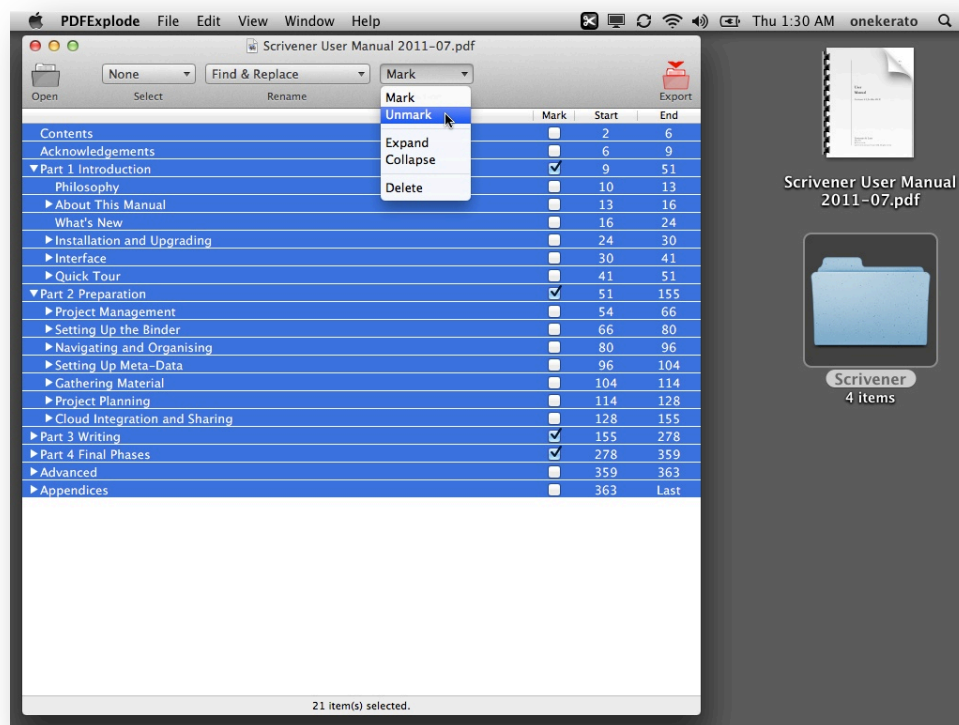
PDFExplode File Edit View Window Help Thu 1:30 AM onekerato

Scrivener User Manual 2011-07.pdf

Open | None | Select | Find & Replace | Rename | Mark | Export

Mark
Unmark
Expand
Collapse
Delete

| | Mark | Start | End |
|---|---|---|---|
| Contents | ☐ | 2 | 6 |
| Acknowledgements | ☐ | 6 | 9 |
| ▼Part 1 Introduction | ☑ | 9 | 51 |
| Philosophy | ☐ | 10 | 13 |
| ▶About This Manual | ☐ | 13 | 16 |
| What's New | ☐ | 16 | 24 |
| ▶Installation and Upgrading | ☐ | 24 | 30 |
| ▶Interface | ☐ | 30 | 41 |
| ▶Quick Tour | ☐ | 41 | 51 |
| ▼Part 2 Preparation | ☑ | 51 | 155 |
| ▶Project Management | ☐ | 54 | 66 |
| ▶Setting Up the Binder | ☐ | 66 | 80 |
| ▶Navigating and Organising | ☐ | 80 | 96 |
| ▶Setting Up Meta-Data | ☐ | 96 | 104 |
| ▶Gathering Material | ☐ | 104 | 114 |
| ▶Project Planning | ☐ | 114 | 128 |
| ▶Cloud Integration and Sharing | ☐ | 128 | 155 |
| ▶Part 3 Writing | ☑ | 155 | 278 |
| ▶Part 4 Final Phases | ☑ | 278 | 359 |
| ▶Advanced | ☐ | 359 | 363 |
| ▶Appendices | ☐ | 363 | Last |

21 item(s) selected.

Scrivener User Manual 2011-07.pdf

Scrivener
4 items